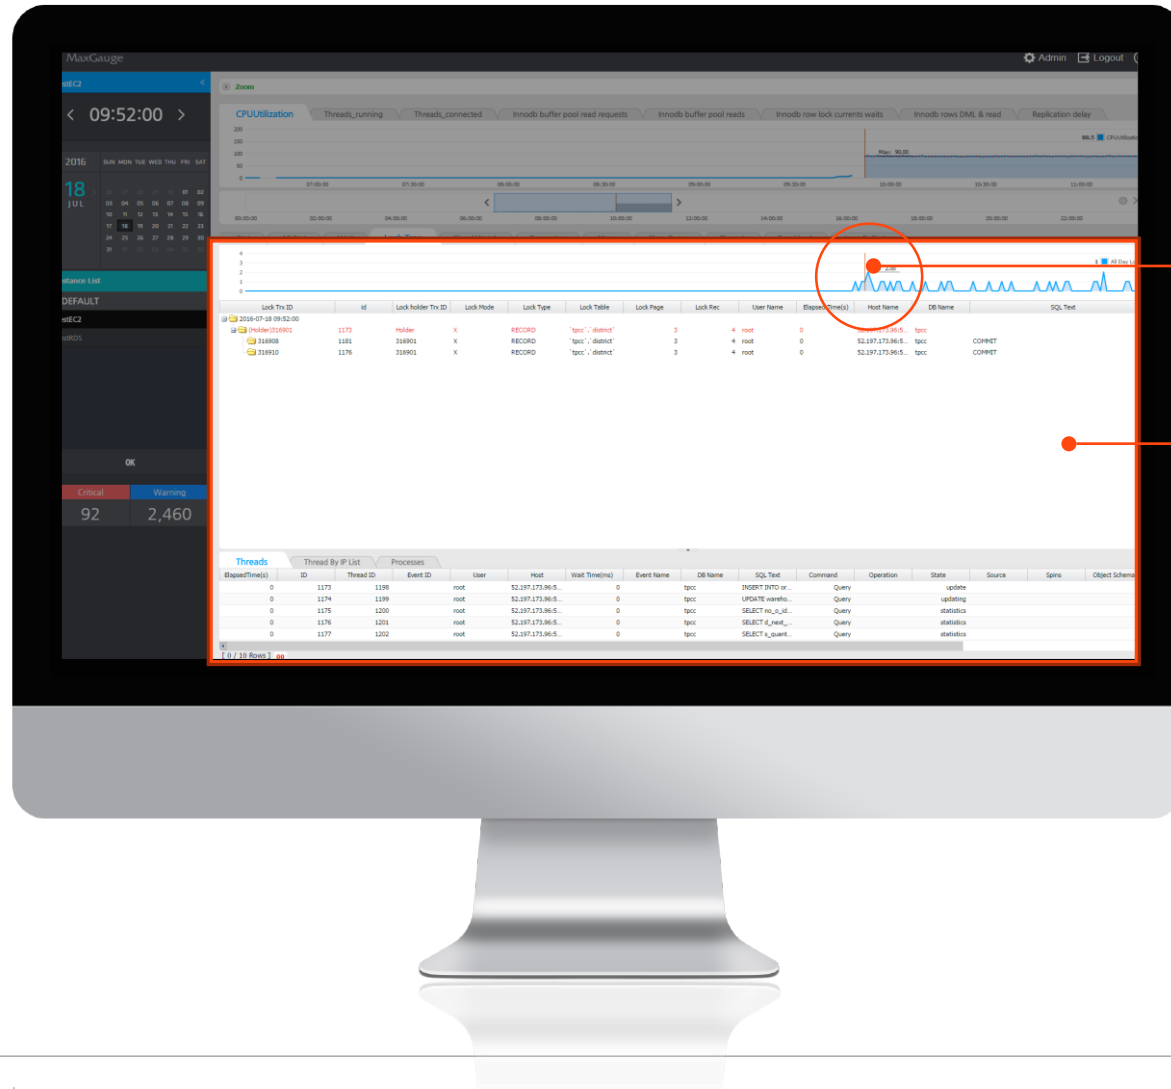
MaxGauge

Admin Logout

stEC2

< 09:52:00 >

2016 SUN MON TUE WED THU FRI SAT

18 JUL

| 03 | 04 | 05 | 06 | 07 | 08 | 09 |
|---|---|---|---|---|---|---|
| 10 | 11 | 12 | 13 | 14 | 15 | 16 |
| 17 | 18 | 19 | 20 | 21 | 22 | 23 |
| 24 | 25 | 26 | 27 | 28 | 29 | 30 |
| 31 | | | | | | |

stance List

DEFAULT

stEC2

stRDS

OK

Critical Warning

92 2,460

Zoom

CPUUtilization Threads_running Threads_connected Innodb buffer pool read requests Innodb buffer pool reads Innodb row lock current waits Innodb rows DML & read Replication delay

Max: 90.00

| Lock Trx ID | Id | Lock holder Trx ID | Lock Mode | Lock Type | Lock Table | Lock Page | Lock Rec | User Name | Elapsed Time(s) | Host Name | DB Name | SQL Text |
|---|---|---|---|---|---|---|---|---|---|---|---|---|
| 2016-07-18 09:52:00 | | | | | | | | | | | | |
| (Holder)316901 | 1173 | Holder | X | RECORD | 'tpcc'.'district' | 3 | 4 | root | 0 | 52.197.173.96:5... | tpcc | |
| 316908 | 1181 | 316901 | X | RECORD | 'tpcc'.'district' | 3 | 4 | root | 0 | 52.197.173.96:5... | tpcc | COMMIT |
| 316910 | 1176 | 316901 | X | RECORD | 'tpcc'.'district' | 3 | 4 | root | 0 | 52.197.173.96:5... | tpcc | COMMIT |

Threads Thread By IP List Processes

| ElapsedTime(s) | ID | Thread ID | Event ID | User | Host | Wait Time(ms) | Event Name | DB Name | SQL Text | Command | Operation | State | Source | Spins | Object Schema |
|---|---|---|---|---|---|---|---|---|---|---|---|---|---|---|---|
| 0 | 1173 | 1198 | | root | 52.197.173.96:5... | 0 | | tpcc | INSERT INTO or... | Query | | update | | | |
| 0 | 1174 | 1199 | | root | 52.197.173.96:5... | 0 | | tpcc | UPDATE wareho... | Query | | updating | | | |
| 0 | 1175 | 1200 | | root | 52.197.173.96:5... | 0 | | tpcc | SELECT no_o_id... | Query | | statistics | | | |
| 0 | 1176 | 1201 | | root | 52.197.173.96:5... | 0 | | tpcc | SELECT d_next_... | Query | | statistics | | | |
| 0 | 1177 | 1202 | | root | 52.197.173.96:5... | 0 | | tpcc | SELECT s_quant... | Query | | statistics | | | |

[ 0 / 10 Rows ]